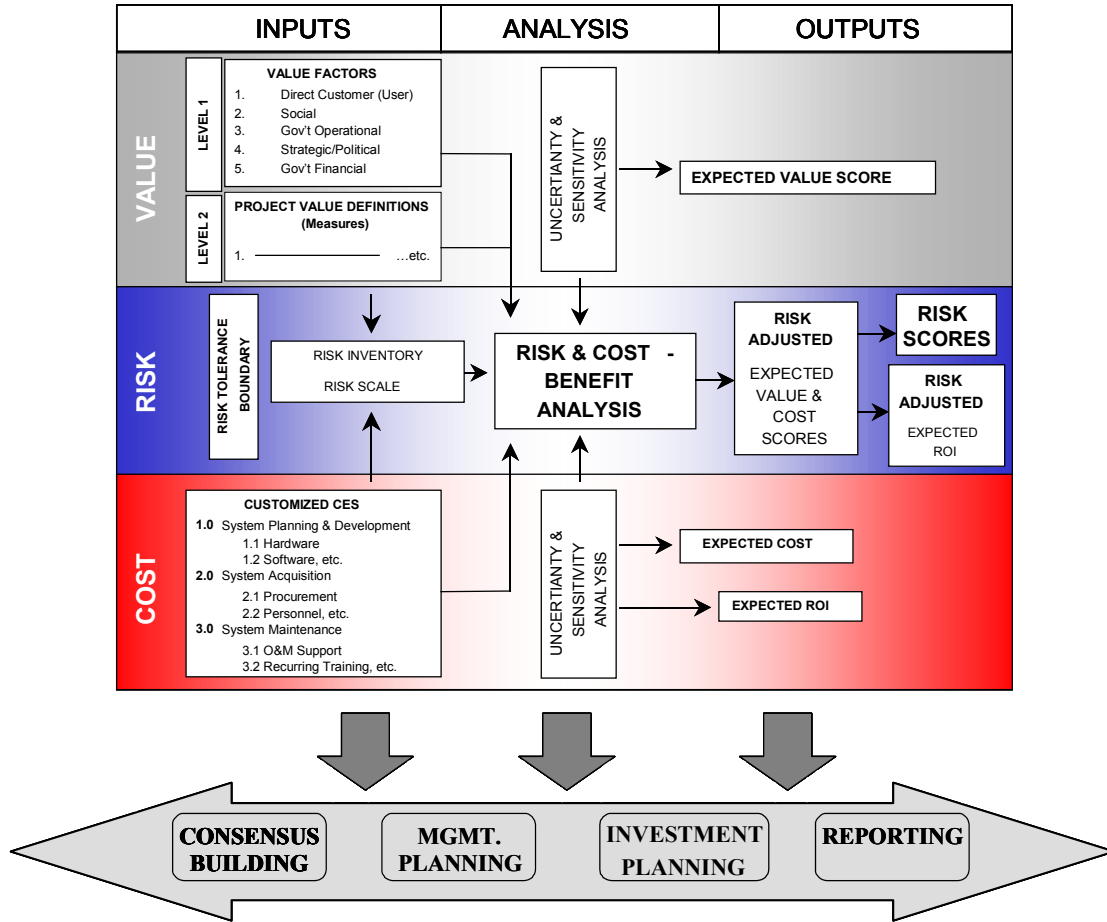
INPUTS

ANALYSIS

OUTPUTS

VALUE

LEVEL 1

VALUE FACTORS
1. Direct Customer (User)
2. Social
3. Gov't Operational
4. Strategic/Political
5. Gov't Financial

LEVEL 2

PROJECT VALUE DEFINITIONS (Measures)
1. …etc.

UNCERTIANTY & SENSITIVITY ANALYSIS

EXPECTED VALUE SCORE

RISK

RISK TOLERANCE BOUNDARY

RISK INVENTORY
RISK SCALE

RISK & COST - BENEFIT ANALYSIS

RISK ADJUSTED
EXPECTED VALUE & COST SCORES

RISK SCORES

RISK ADJUSTED
EXPECTED ROI

COST

CUSTOMIZED CES
1.0 System Planning & Development
1.1 Hardware
1.2 Software, etc.
2.0 System Acquisition
2.1 Procurement
2.2 Personnel, etc.
3.0 System Maintenance
3.1 O&M Support
3.2 Recurring Training, etc.

UNCERTIANTY & SENSITIVITY ANALYSIS

EXPECTED COST

EXPECTED ROI

CONSENSUS BUILDING

MGMT. PLANNING

INVESTMENT PLANNING

REPORTING